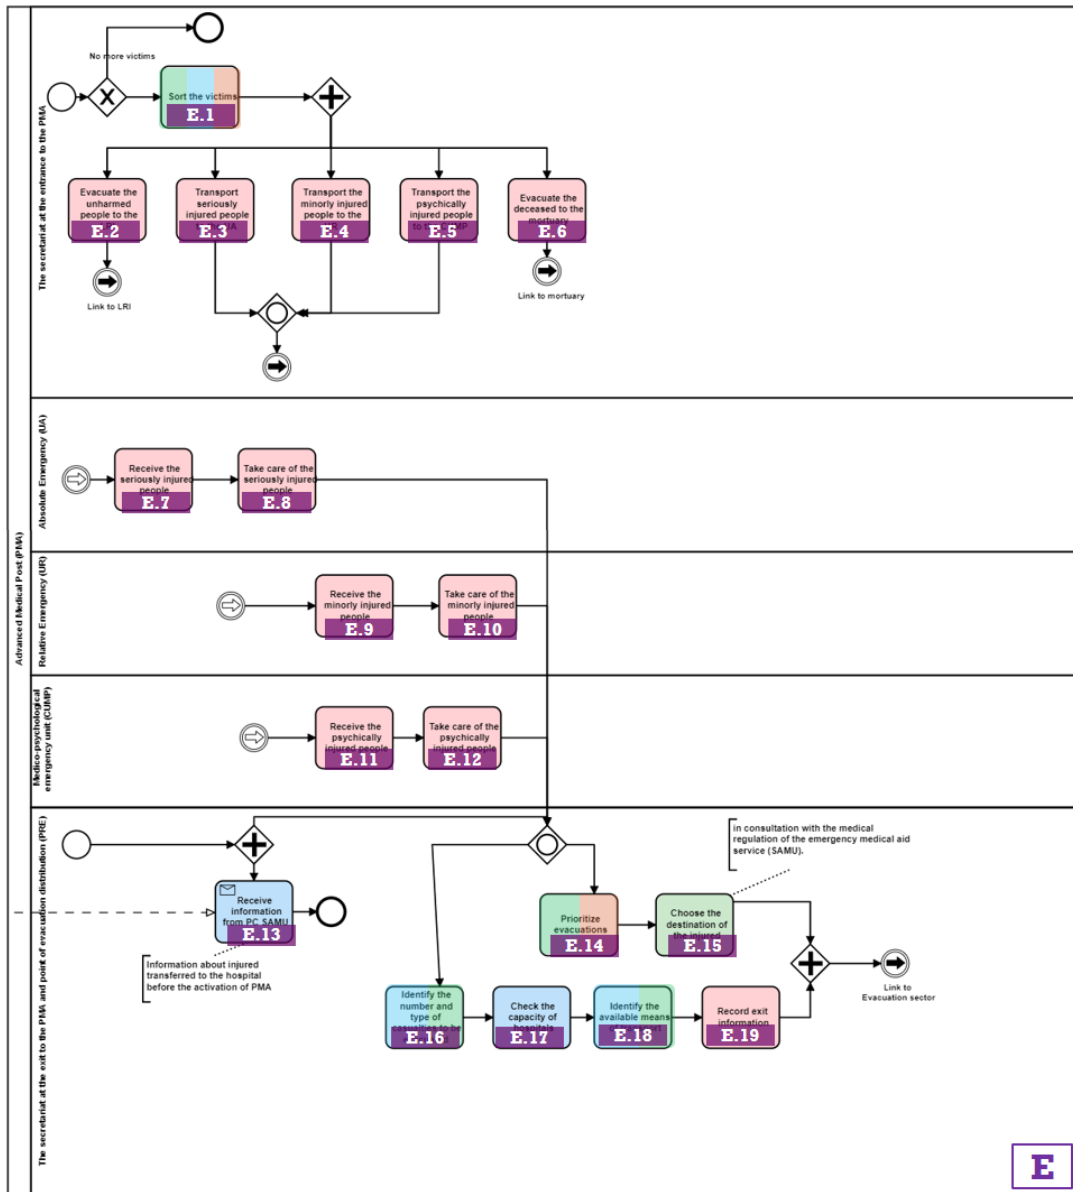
Advanced Medical Post (PMA)

The secretariat at the entrance to the PMA

No more victims

Sort the victims
E.1

Evacuate the unharmed people to the
E.2

Transport seriously injured people
E.3

Transport the minorly injured people to the
E.4

Transport the psychically injured people
E.5

Evacuate the deceased to the mortuary
E.6

Link to LRI

Link to mortuary

Absolute Emergency (UA)

Receive the seriously injured people
E.7

Take care of the seriously injured people
E.8

Relative Emergency (UR)

Receive the minorly injured people
E.9

Take care of the minorly injured people
E.10

Medico-psychological emergency unit (CUMP)

Receive the psychically injured people
E.11

Take care of the psychically injured people
E.12

The secretariat at the exit to the PMA and point of evacuation distribution (PRE)

Receive information from PC SAMU
E.13

Information about injured transferred to the hospital before the activation of PMA

in consultation with the medical regulation of the emergency medical aid service (SAMU).

Prioritize evacuations
E.14

Choose the destination of the injured
E.15

Identify the number and type of
E.16

Check the capacity of hospitals
E.17

Identify the available means
E.18

Record exit information
E.19

Link to Evacuation sector

E